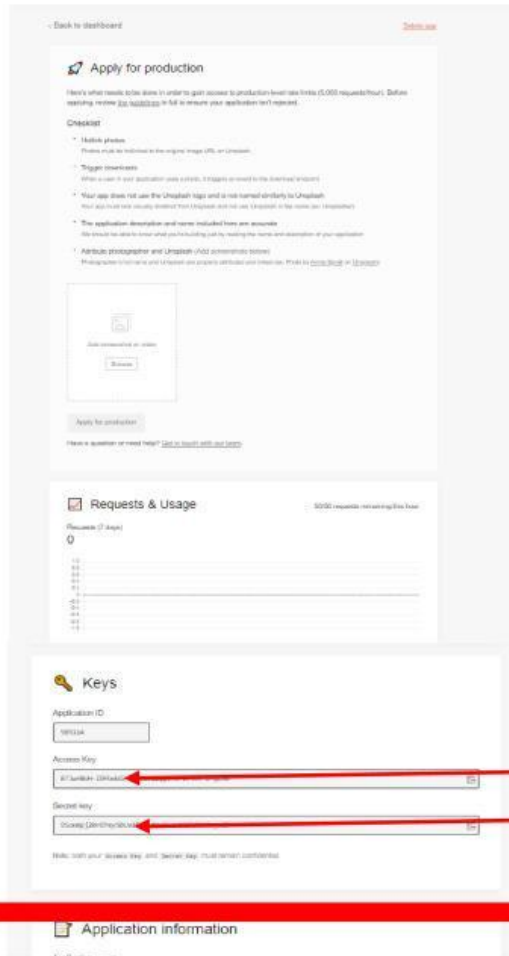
‹ Back to dashboard

Delete app

Apply for production

Here's what needs to be done in order to gain access to production-level rate limits (5,000 requests/hour). Before applying, review the guidelines in full to ensure your application isn't rejected.

Checklist

Hotlink photos
Photos must be hotlinked to the original image URL on Unsplash

Trigger downloads
When a user in your application uses a photo, it triggers an event to the download endpoint

Your app does not use the Unsplash logo and is not named similarly to Unsplash
Your app must not visually mislead from Unsplash and not use Unsplash in the name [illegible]

The application description and name included here are accurate
We should be able to know what you're building just by reading the name and description of your application

Attribute photographer and Unsplash (Add screenshots below)
Photographers and Unsplash are properly attributed and linked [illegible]

Add screenshot or video

Browse

Apply for production

Have a question or need help? Get in touch with our team

Requests & Usage

50/50 requests remaining this hour

Requests (7 days)

0

Keys

Application ID

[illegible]

Access Key

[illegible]

Secret key

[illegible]

Note: both your access key and secret key must remain confidential

Application information